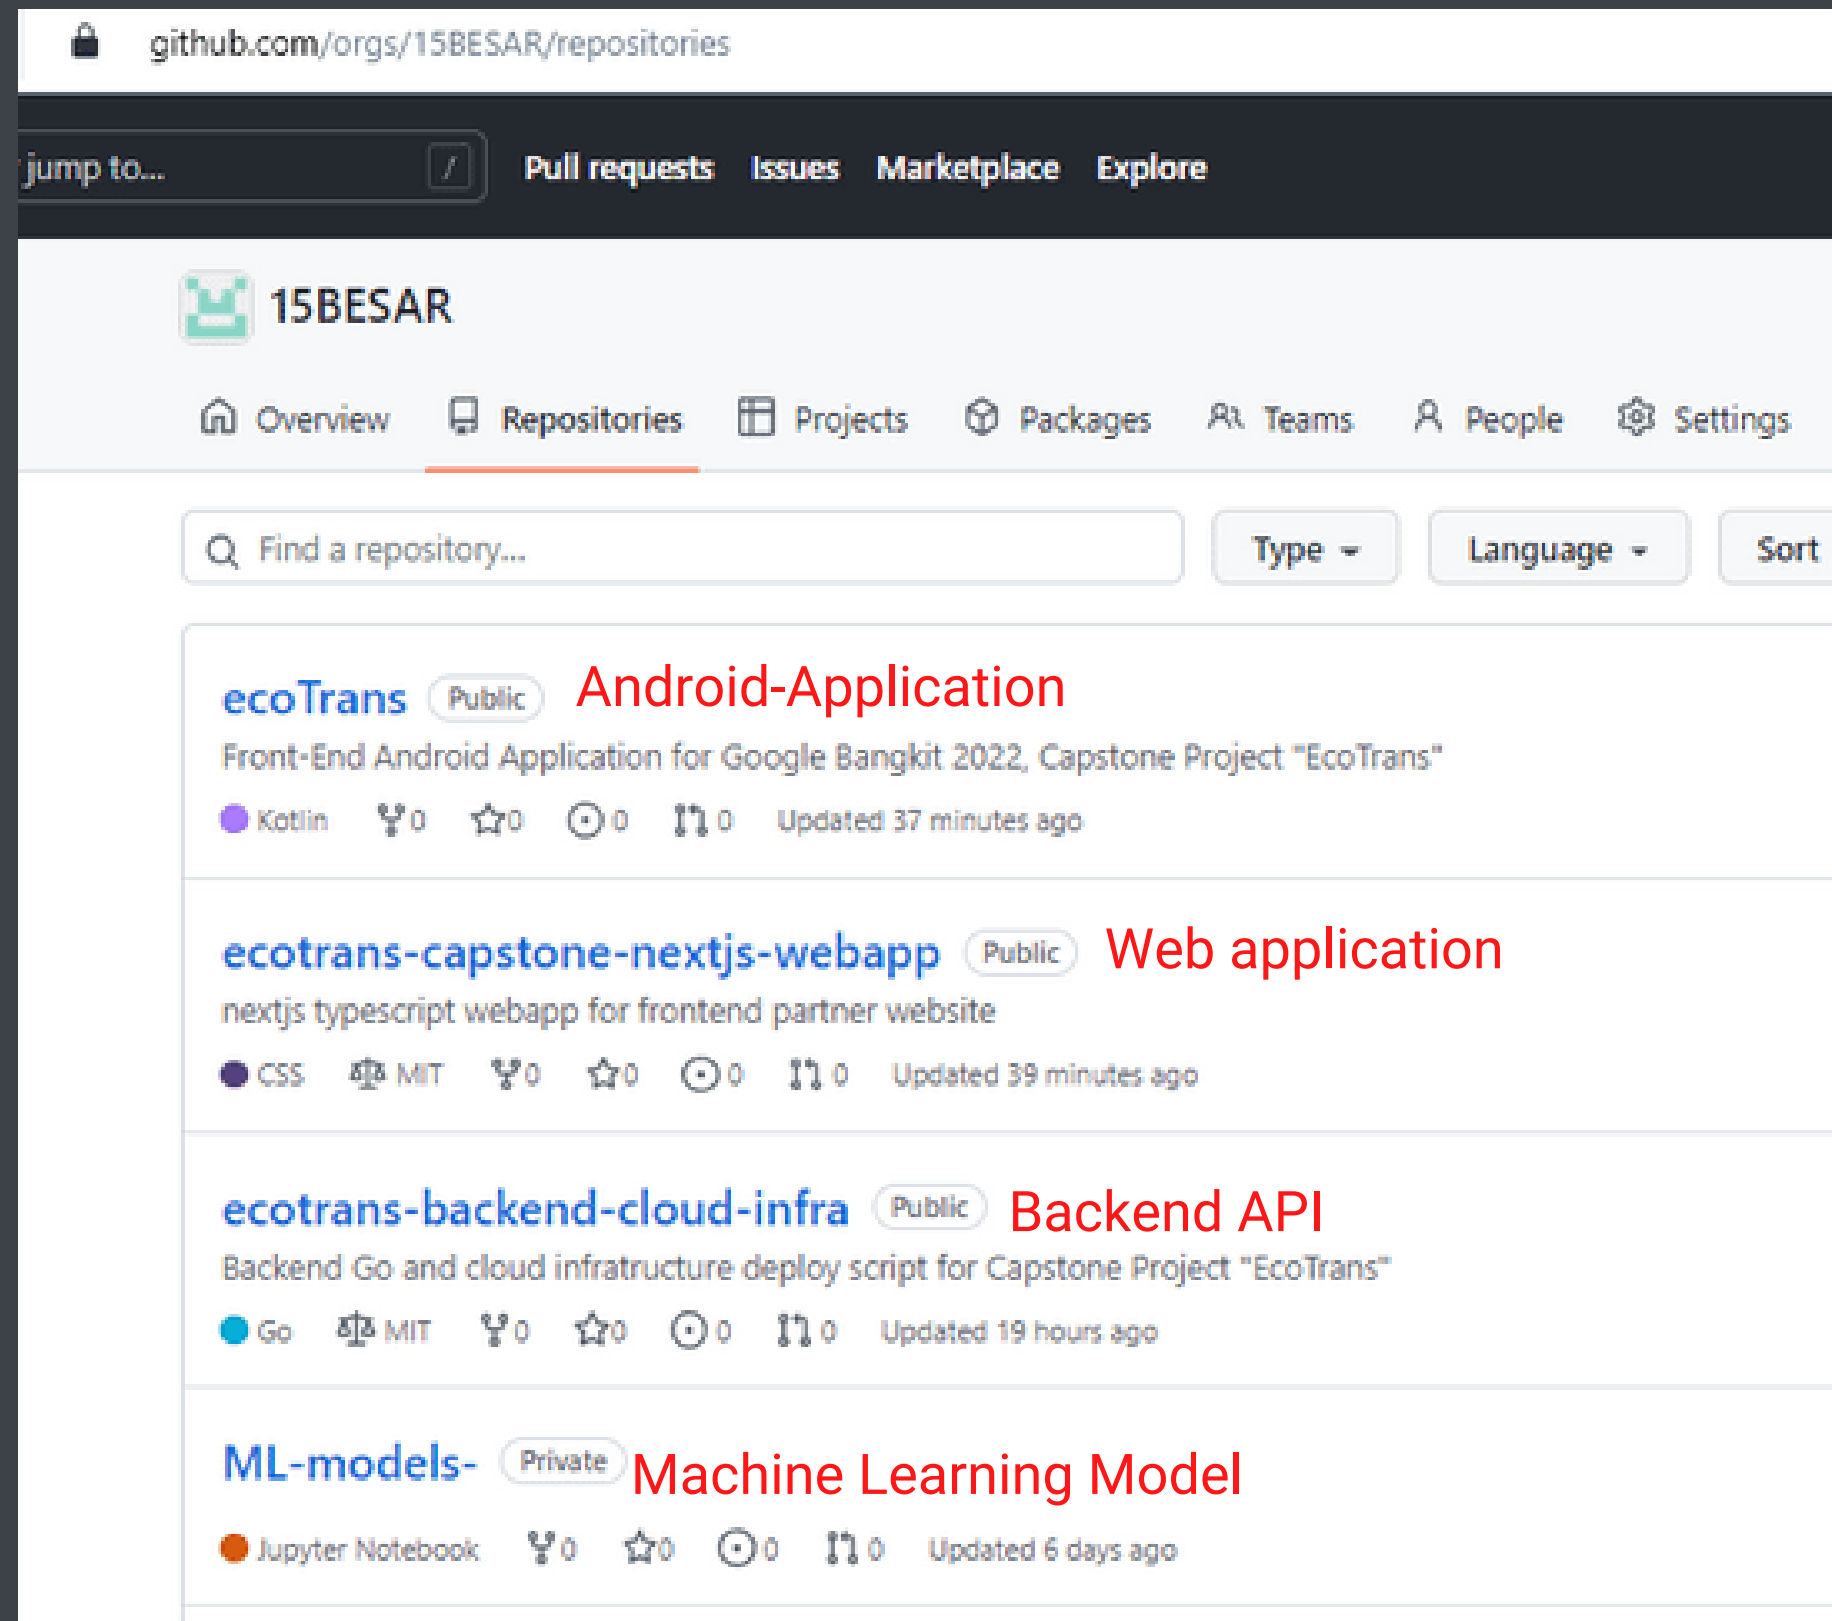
github.com/orgs/15BESAR/repositories

jump to... /

Pull requests Issues Marketplace Explore

15BESAR

Overview Repositories Projects Packages Teams People Settings

Find a repository...

Type ▾ Language ▾ Sort

ecoTrans Public Android-Application

Front-End Android Application for Google Bangkit 2022, Capstone Project "EcoTrans"

Kotlin 0 0 0 0 Updated 37 minutes ago

ecotrans-capstone-nextjs-webapp Public Web application

nextjs typescript webapp for frontend partner website

CSS MIT 0 0 0 0 Updated 39 minutes ago

ecotrans-backend-cloud-infra Public Backend API

Backend Go and cloud infratructure deploy script for Capstone Project "EcoTrans"

Go MIT 0 0 0 0 Updated 19 hours ago

ML-models- Private Machine Learning Model

Jupyter Notebook 0 0 0 0 Updated 6 days ago